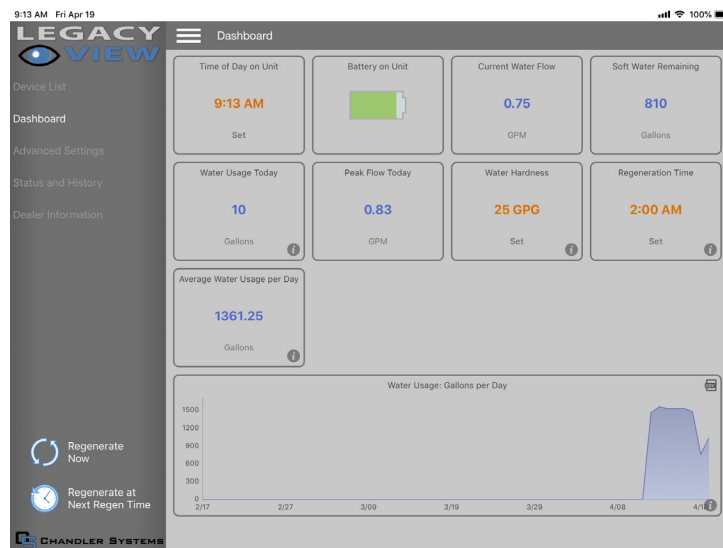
9:13 AM Fri Apr 19

100%

LEGACY VIEW

Dashboard

Device List

Dashboard

Advanced Settings

Status and History

Dealer Information

Time of Day on Unit
9:13 AM
Set

Battery on Unit

Current Water Flow
0.75
GPM

Soft Water Remaining
810
Gallons

Water Usage Today
10
Gallons

Peak Flow Today
0.83
GPM

Water Hardness
25 GPG
Set

Regeneration Time
2:00 AM
Set

Average Water Usage per Day
1361.25
Gallons

Water Usage: Gallons per Day

1500
1200
900
600
300
0

2/17 2/27 3/09 3/19 3/29 4/08 4/1

Regenerate Now

Regenerate at Next Regen Time

CHANDLER SYSTEMS